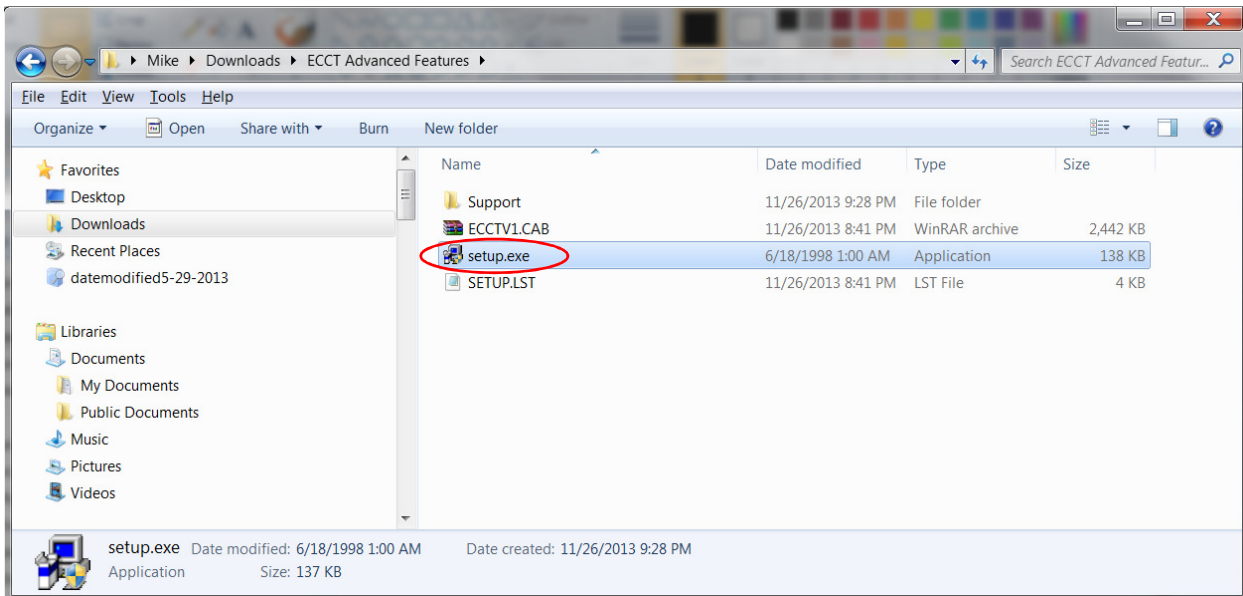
Mike ▸ Downloads ▸ ECCT Advanced Features ▸

Search ECCT Advanced Featur...

File Edit View Tools Help

Organize ▾ Open Share with ▾ Burn New folder

Favorites
Desktop
Downloads
Recent Places
datemodified5-29-2013

Libraries
Documents
My Documents
Public Documents
Music
Pictures
Videos

| Name | Date modified | Type | Size |
|---|---|---|---|
| Support | 11/26/2013 9:28 PM | File folder | |
| ECCTV1.CAB | 11/26/2013 8:41 PM | WinRAR archive | 2,442 KB |
| setup.exe | 6/18/1998 1:00 AM | Application | 138 KB |
| SETUP.LST | 11/26/2013 8:41 PM | LST File | 4 KB |

setup.exe Date modified: 6/18/1998 1:00 AM Date created: 11/26/2013 9:28 PM
Application Size: 137 KB